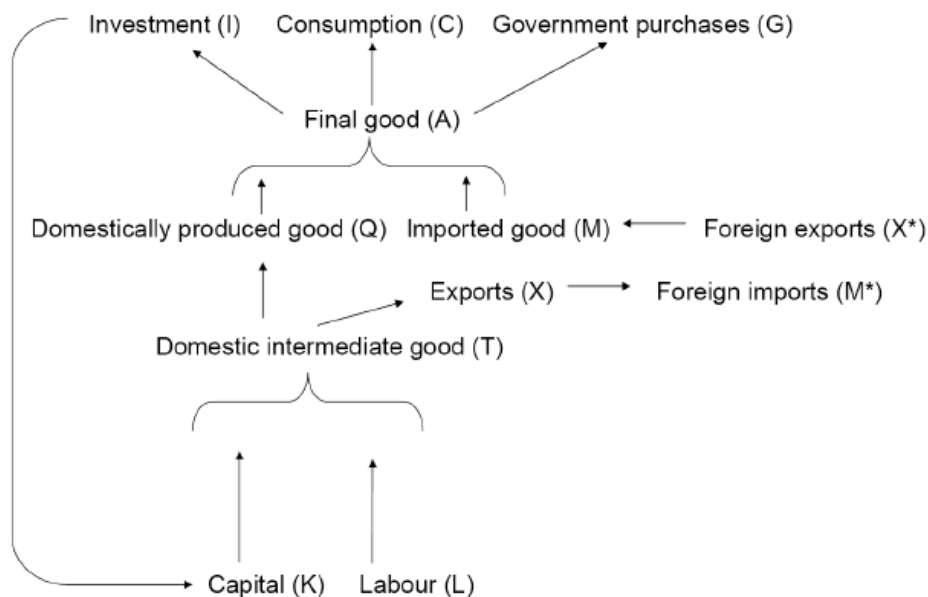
Investment (I)
Consumption (C)
Government purchases (G)

Final good (A)

Domestically produced good (Q)
Imported good (M)
Foreign exports (X*)

Exports (X)
Foreign imports (M*)

Domestic intermediate good (T)

Capital (K)
Labour (L)